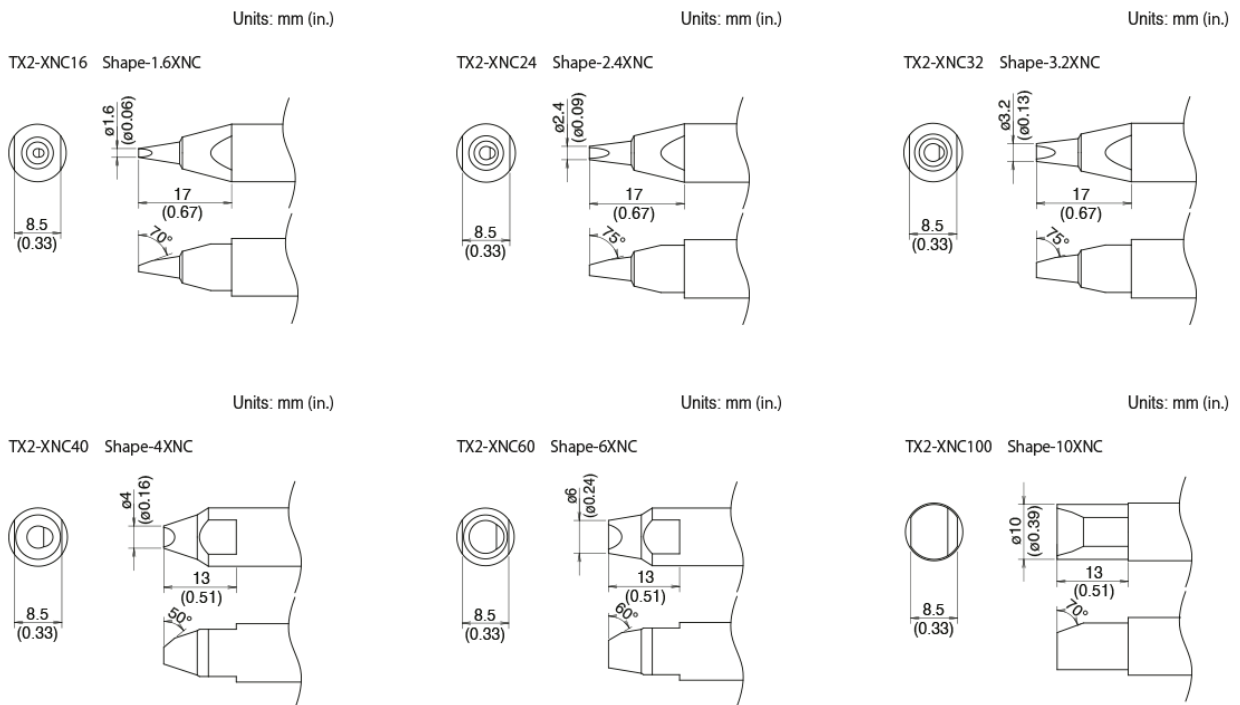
Units: mm (in.)

TX2-XNC16 Shape-1.6XNC

ø1.6 (ø0.06)

17 (0.67)

8.5 (0.33)

70°

Units: mm (in.)

TX2-XNC24 Shape-2.4XNC

ø2.4 (ø0.09)

17 (0.67)

8.5 (0.33)

75°

Units: mm (in.)

TX2-XNC32 Shape-3.2XNC

ø3.2 (ø0.13)

17 (0.67)

8.5 (0.33)

75°

Units: mm (in.)

TX2-XNC40 Shape-4XNC

ø4 (ø0.16)

13 (0.51)

8.5 (0.33)

50°

Units: mm (in.)

TX2-XNC60 Shape-6XNC

ø6 (ø0.24)

13 (0.51)

8.5 (0.33)

60°

Units: mm (in.)

TX2-XNC100 Shape-10XNC

ø10 (ø0.39)

13 (0.51)

8.5 (0.33)

70°